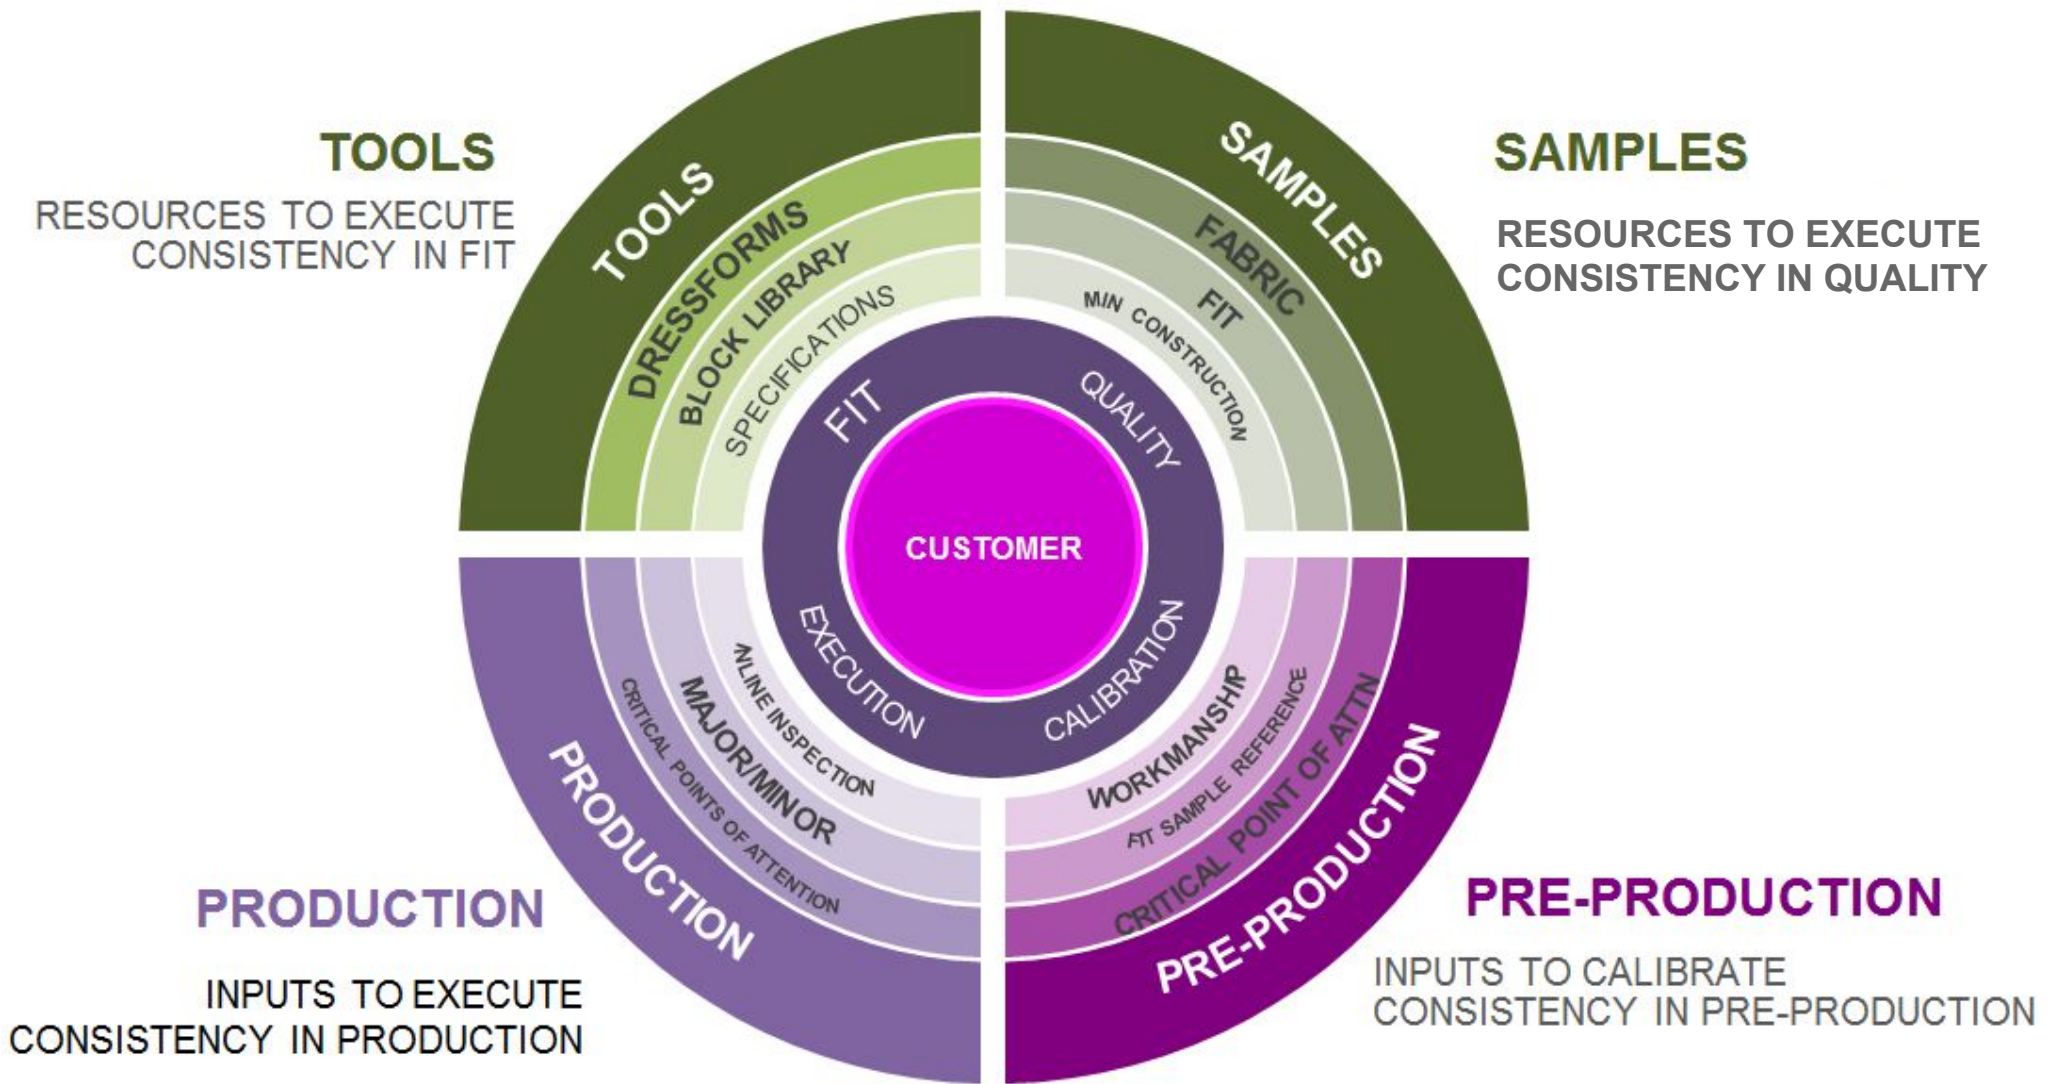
TOOLS

RESOURCES TO EXECUTE CONSISTENCY IN FIT

SAMPLES

RESOURCES TO EXECUTE CONSISTENCY IN QUALITY

TOOLS
DRESSFORMS
BLOCK LIBRARY
SPECIFICATIONS

SAMPLES
FABRIC
FIT
MIN CONSTRUCTION

FIT
QUALITY
CUSTOMER
EXECUTION
CALIBRATION

INLINE INSPECTION
MAJOR/MINOR
CRITICAL POINTS OF ATTENTION
PRODUCTION

WORKMANSHIP
FIT SAMPLE REFERENCE
CRITICAL POINT OF ATTN
PRE-PRODUCTION

PRODUCTION

INPUTS TO EXECUTE CONSISTENCY IN PRODUCTION

PRE-PRODUCTION

INPUTS TO CALIBRATE CONSISTENCY IN PRE-PRODUCTION